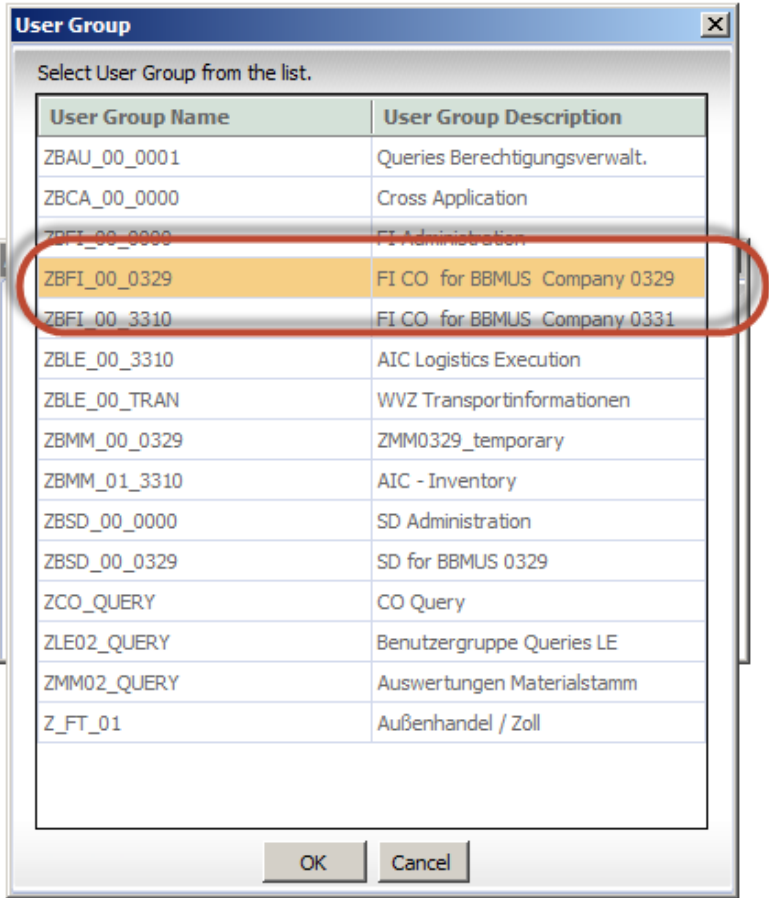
User Group

Select User Group from the list.

| User Group Name | User Group Description |
|---|---|
| ZBAU_00_0001 | Queries Berechtigungsverwalt. |
| ZBCA_00_0000 | Cross Application |
| ZBFI_00_0000 | FI Administration |
| ZBFI_00_0329 | FI CO for BBMUS Company 0329 |
| ZBFI_00_3310 | FI CO for BBMUS Company 0331 |
| ZBLE_00_3310 | AIC Logistics Execution |
| ZBLE_00_TRAN | WVZ Transportinformationen |
| ZBMM_00_0329 | ZMM0329_temporary |
| ZBMM_01_3310 | AIC - Inventory |
| ZBSD_00_0000 | SD Administration |
| ZBSD_00_0329 | SD for BBMUS 0329 |
| ZCO_QUERY | CO Query |
| ZLE02_QUERY | Benutzergruppe Queries LE |
| ZMM02_QUERY | Auswertungen Materialstamm |
| Z_FT_01 | Außenhandel / Zoll |

OK Cancel